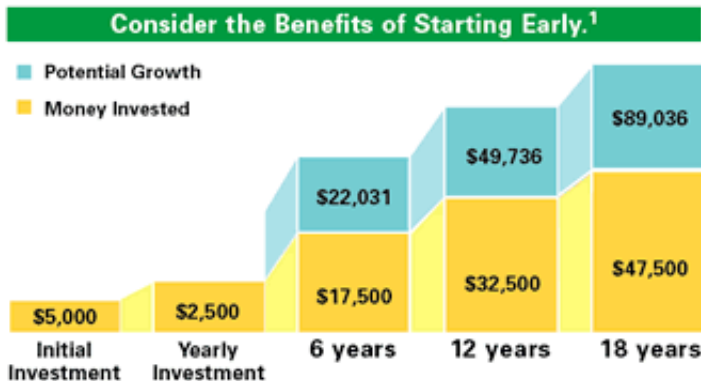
Consider the Benefits of Starting Early.$^1$

Potential Growth

Money Invested

| | | | | |
|---|---|---|---|---|
| | | $22,031 | $49,736 | $89,036 |
| $5,000 | $2,500 | $17,500 | $32,500 | $47,500 |
| Initial Investment | Yearly Investment | 6 years | 12 years | 18 years |